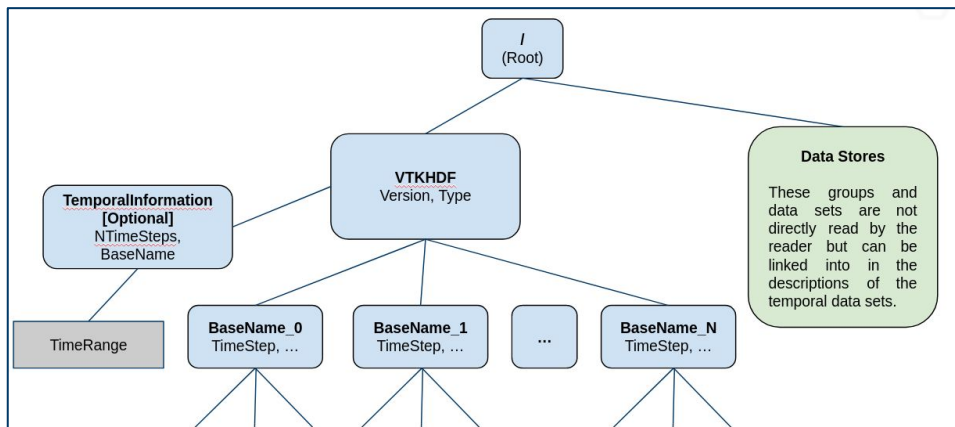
/
(Root)

VTKHDF
Version, Type

Data Stores

These groups and data sets are not directly read by the reader but can be linked into in the descriptions of the temporal data sets.

TemporalInformation
[Optional]
NTimeSteps, BaseName

TimeRange

BaseName_0
TimeStep, …

BaseName_1
TimeStep, …

…

BaseName_N
TimeStep, …